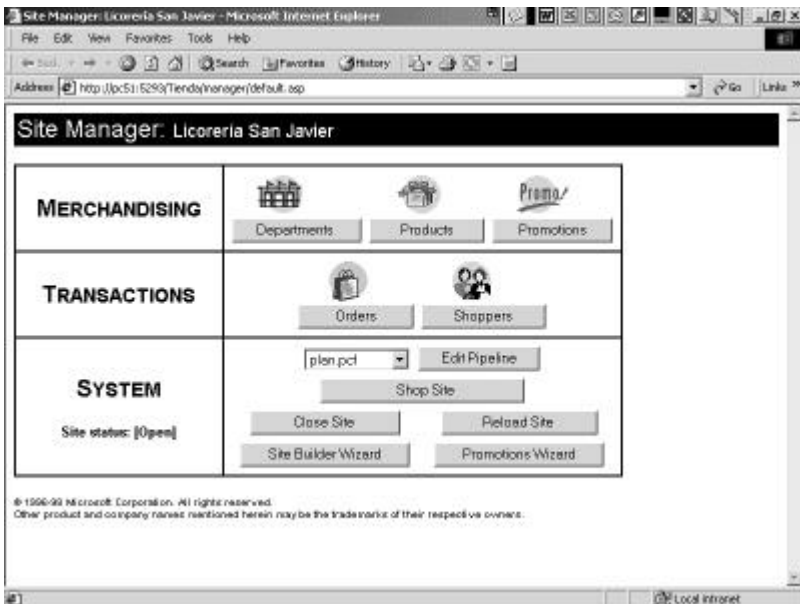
Site Manager: Licoreria San Javier - Microsoft Internet Explorer

File Edit View Favorites Tools Help

Back Search Favorites History

Address http://pc51:5293/Tienda/manager/default.asp Go Links

Site Manager: Licoreria San Javier

| MERCHANDISING | Departments Products Promo Promotions |
|---|---|
| TRANSACTIONS | Orders Shoppers |
| SYSTEM Site status: [Open] | plan.pcf Edit Pipeline Shop Site Close Site Reload Site Site Builder Wizard Promotions Wizard |

© 1996-99 Microsoft Corporation. All rights reserved.
Other product and company names mentioned herein may be the trademarks of their respective owners.

Local intranet